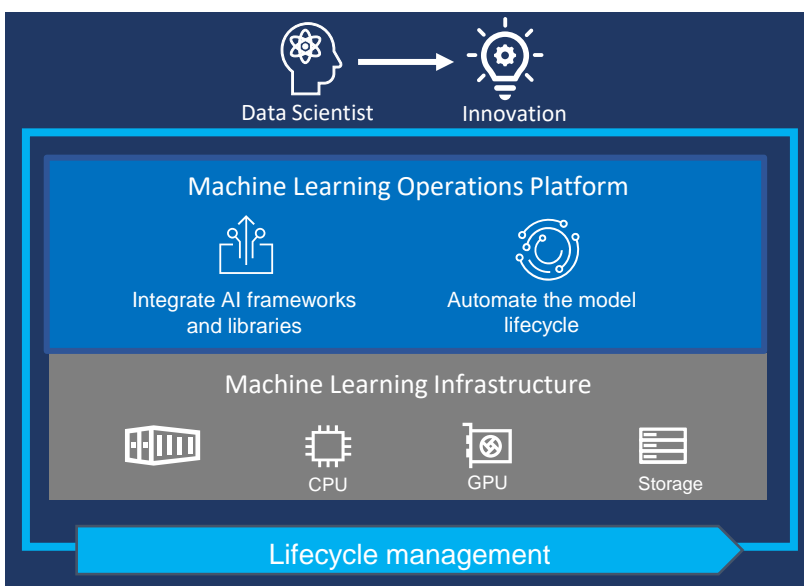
Data Scientist

Innovation

Machine Learning Operations Platform

Integrate AI frameworks and libraries

Automate the model lifecycle

Machine Learning Infrastructure

CPU

GPU

Storage

Lifecycle management